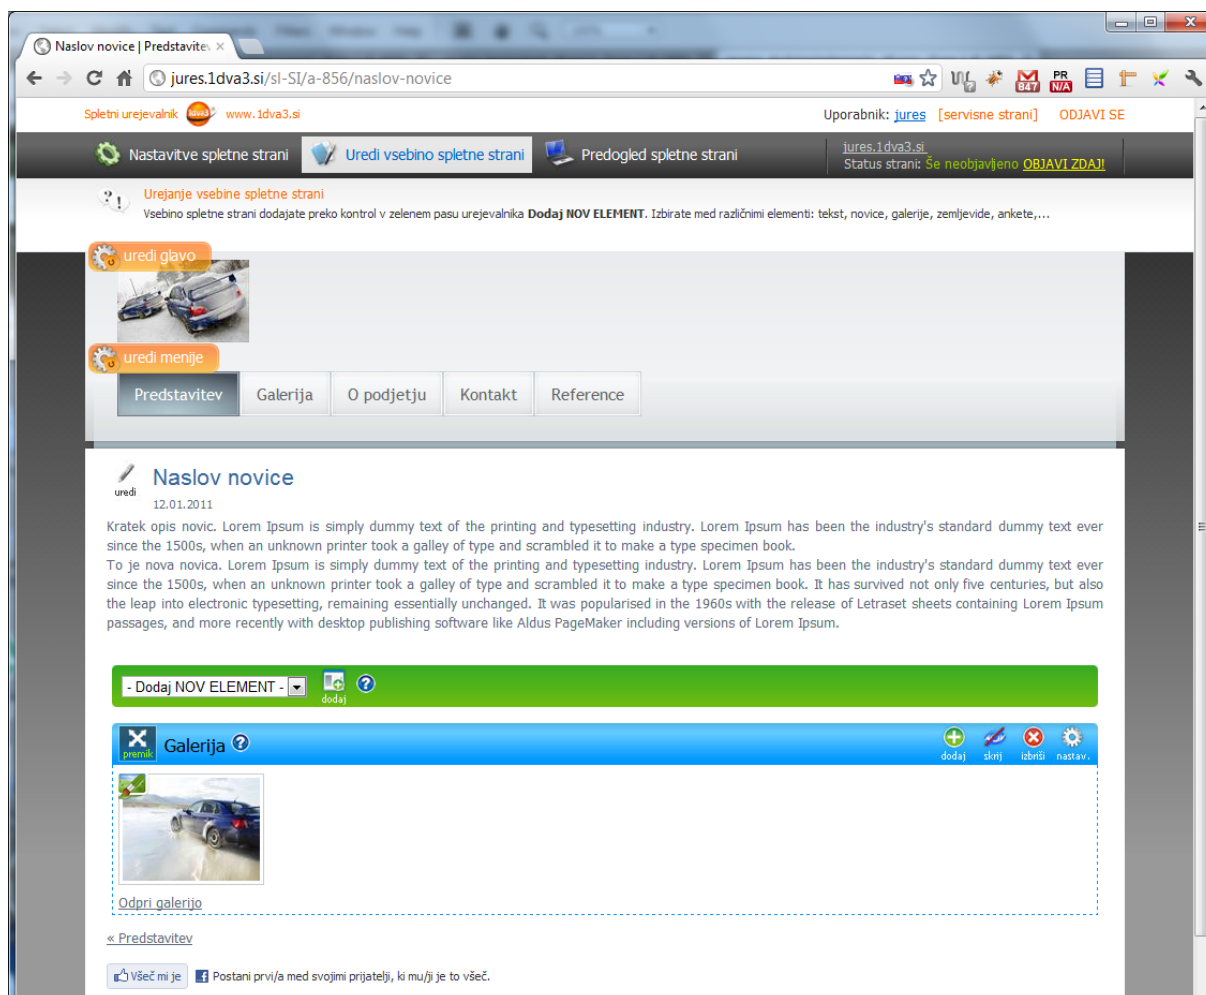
Naslov novice | Predstavitev ×

jures.1dva3.si/sl-SI/a-856/naslov-novice

847 PR N/A

Spletni urejevalnik www.1dva3.si

Uporabnik: jures [servisne strani] ODJAVI SE

Nastavitve spletne strani Uredi vsebino spletne strani Predogled spletne strani

jures.1dva3.si
Status strani: Še neobjavljeno OBJAVI ZDAJ!

Urejanje vsebine spletne strani
Vsebino spletne strani dodajate preko kontrol v zelenem pasu urejevalnika **Dodaj NOV ELEMENT**. Izbirate med različnimi elementi: tekst, novice, galerije, zemljevide, ankete,...

uredi glavo

uredi menije

| Predstavitev | Galerija | O podjetju | Kontakt | Reference |
|---|---|---|---|---|

uredi

Naslov novice
12.01.2011

Kratek opis novic. Lorem Ipsum is simply dummy text of the printing and typesetting industry. Lorem Ipsum has been the industry's standard dummy text ever since the 1500s, when an unknown printer took a galley of type and scrambled it to make a type specimen book.
To je nova novica. Lorem Ipsum is simply dummy text of the printing and typesetting industry. Lorem Ipsum has been the industry's standard dummy text ever since the 1500s, when an unknown printer took a galley of type and scrambled it to make a type specimen book. It has survived not only five centuries, but also the leap into electronic typesetting, remaining essentially unchanged. It was popularised in the 1960s with the release of Letraset sheets containing Lorem Ipsum passages, and more recently with desktop publishing software like Aldus PageMaker including versions of Lorem Ipsum.

- Dodaj NOV ELEMENT - dodaj

premik Galerija dodaj skrij izbriši nastav.

Odpri galerijo

« Predstavitev

Všeč mi je Postani prvi/a med svojimi prijatelji, ki mu/ji je to všeč.